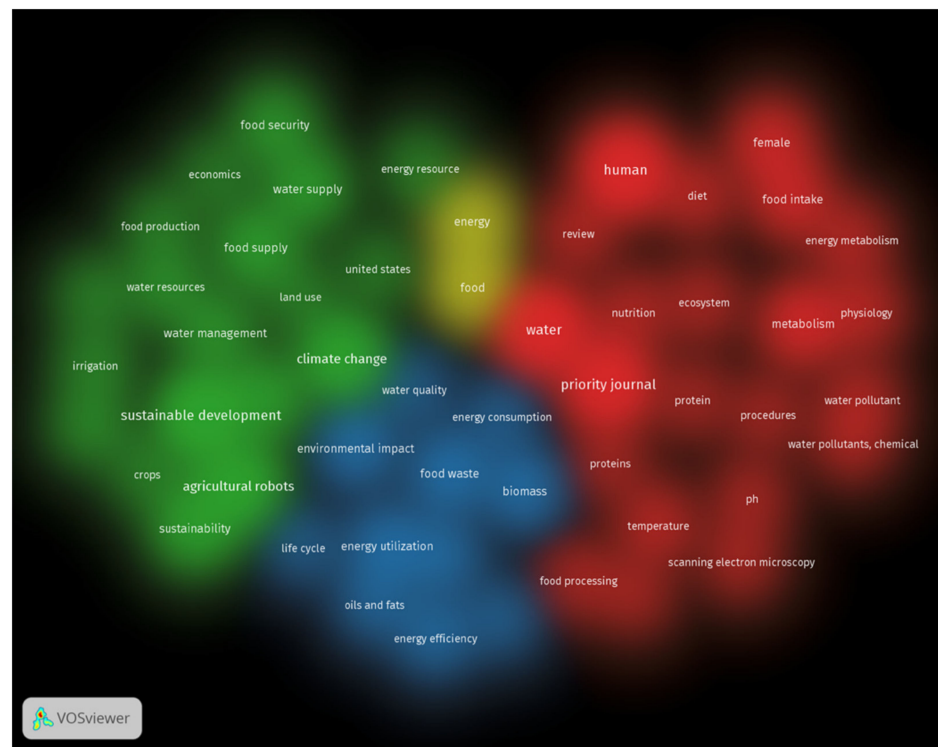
food security
economics
water supply
energy resource
human
female
diet
food intake
food production
food supply
energy
review
energy metabolism
united states
water resources
land use
food
nutrition
ecosystem
physiology
metabolism
water management
water
irrigation
climate change
water quality
priority journal
protein
water pollutant
sustainable development
energy consumption
procedures
environmental impact
water pollutants, chemical
food waste
proteins
crops
agricultural robots
biomass
ph
sustainability
temperature
life cycle
energy utilization
scanning electron microscopy
food processing
oils and fats
energy efficiency
VOSviewer